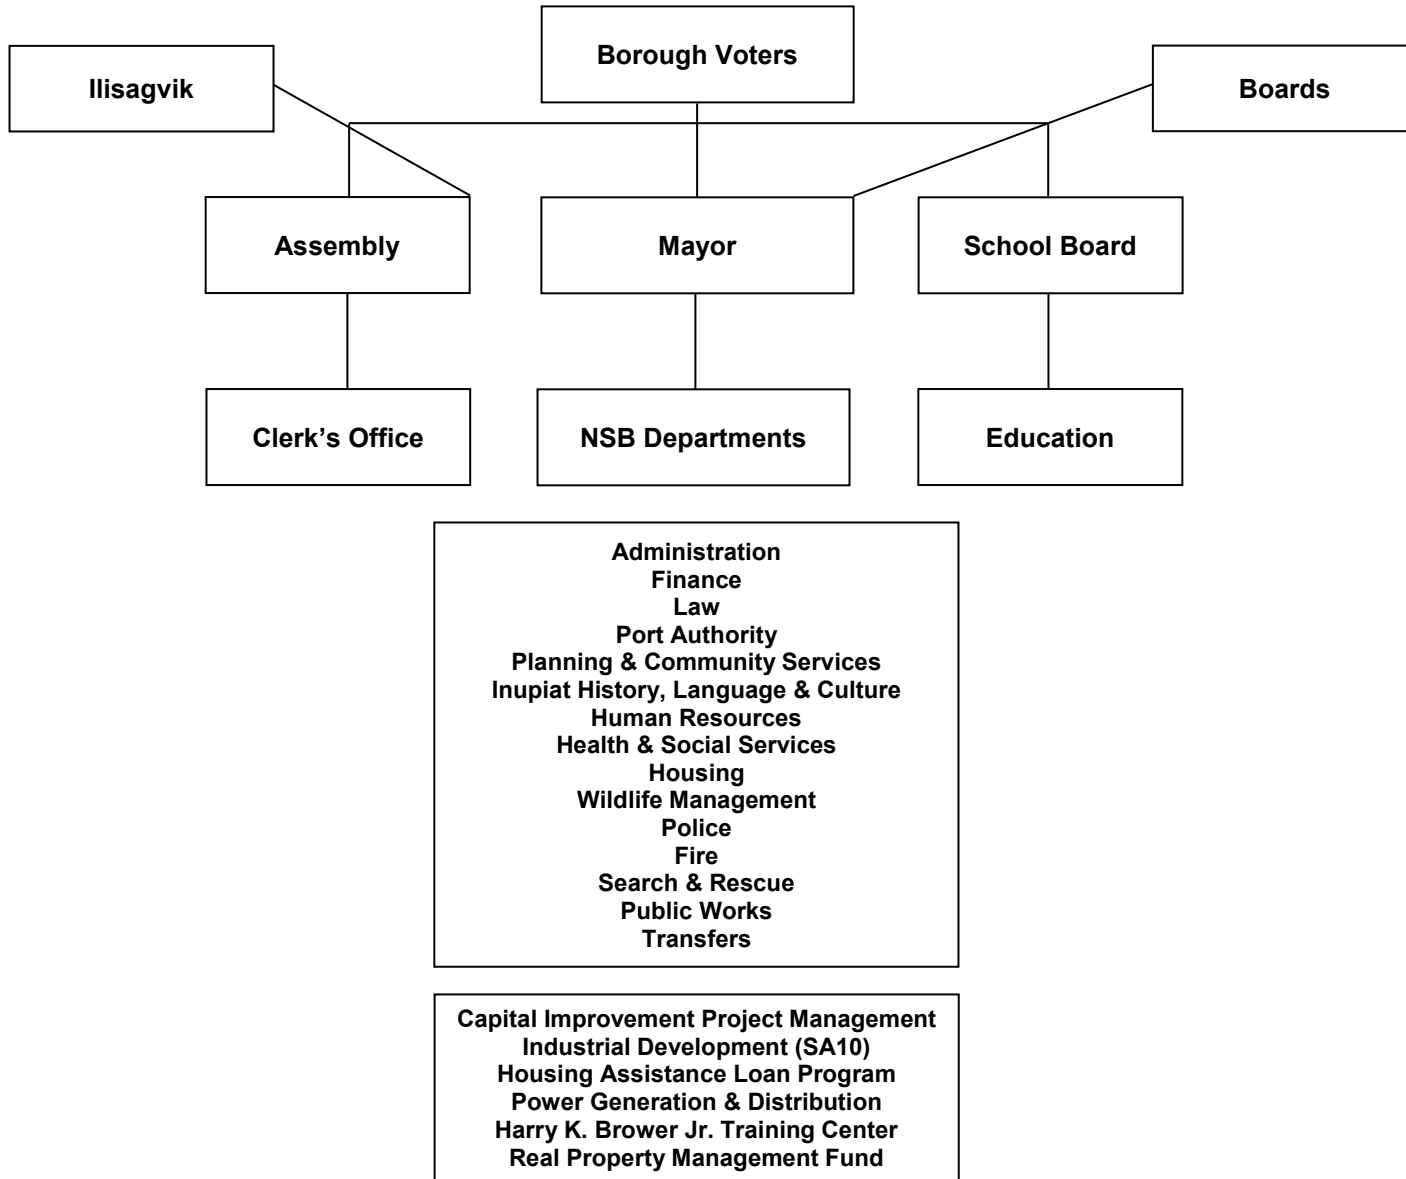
Borough Voters

Ilisagvik

Boards

Assembly

Mayor

School Board

Clerk’s Office

NSB Departments

Education

Administration
Finance
Law
Port Authority
Planning & Community Services
Inupiat History, Language & Culture
Human Resources
Health & Social Services
Housing
Wildlife Management
Police
Fire
Search & Rescue
Public Works
Transfers

Capital Improvement Project Management
Industrial Development (SA10)
Housing Assistance Loan Program
Power Generation & Distribution
Harry K. Brower Jr. Training Center
Real Property Management Fund